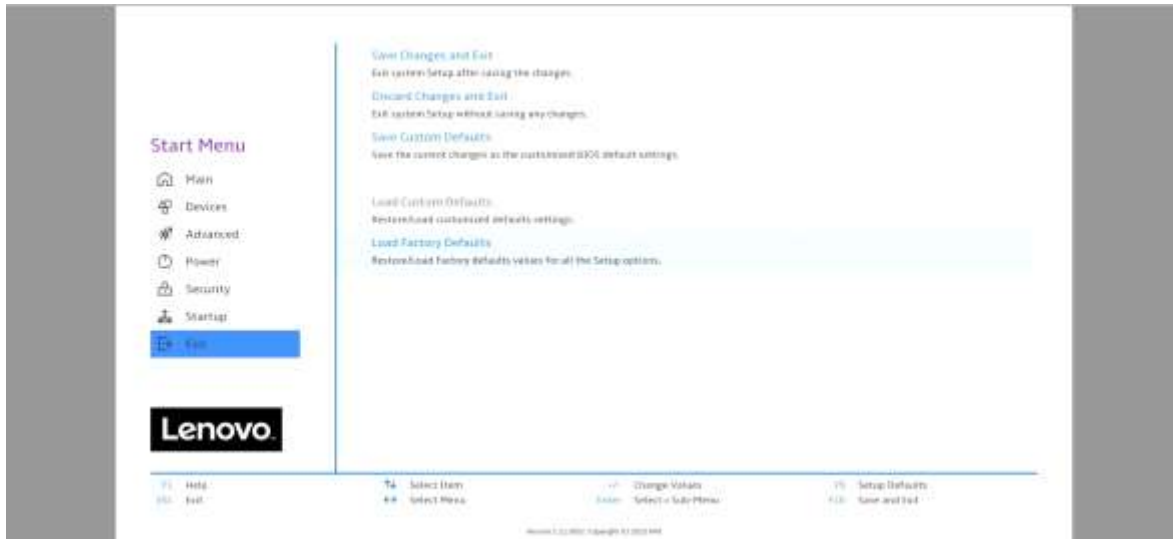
Start Menu

Main

Devices

Advanced

Power

Security

Startup

Exit

Lenovo.

Save Changes and Exit

Exit system Setup after saving the changes.

Discard Changes and Exit

Exit system Setup without saving any changes.

Save Custom Defaults

Save the current changes as the customized BIOS default settings.

Load Custom Defaults

Restore/Load customized defaults settings.

Load Factory Defaults

Restore/Load Factory defaults values for all the Setup options.

F1 Help

ESC Exit

↑↓ Select Item

←→ Select Menu

+/- Change Values

Enter Select > Sub-Menu

F9 Setup Defaults

F10 Save and Exit

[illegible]